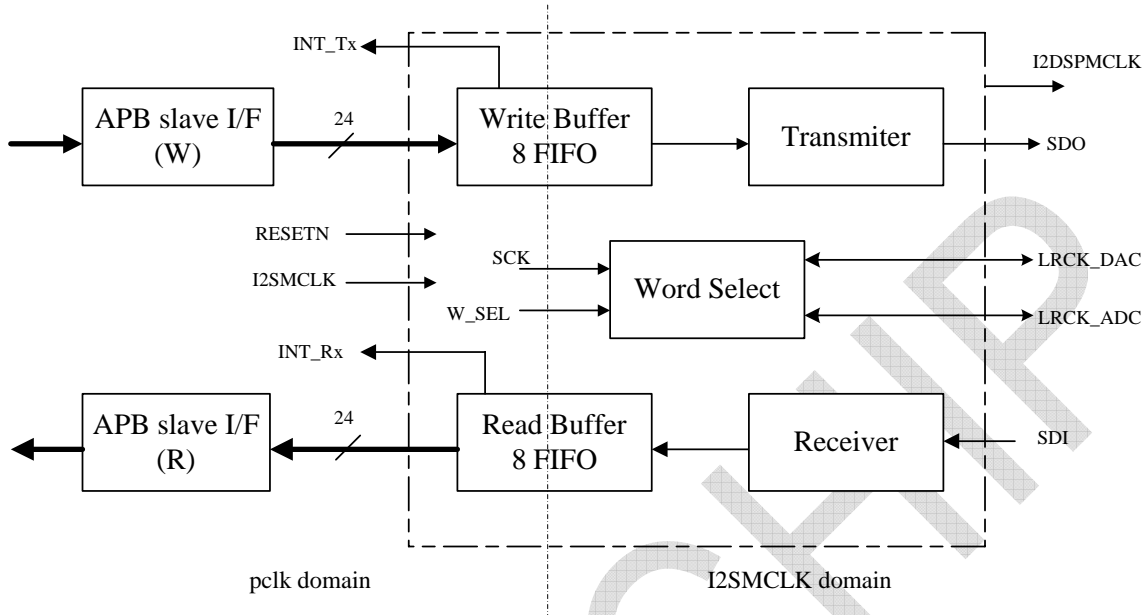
INT_Tx

I2DSPMCLK

APB slave I/F (W)

24

Write Buffer 8 FIFO

Transmiter

SDO

RESETN

I2SMCLK

SCK

W_SEL

Word Select

LRCK_DAC

LRCK_ADC

INT_Rx

APB slave I/F (R)

24

Read Buffer 8 FIFO

Receiver

SDI

pclk domain

I2SMCLK domain